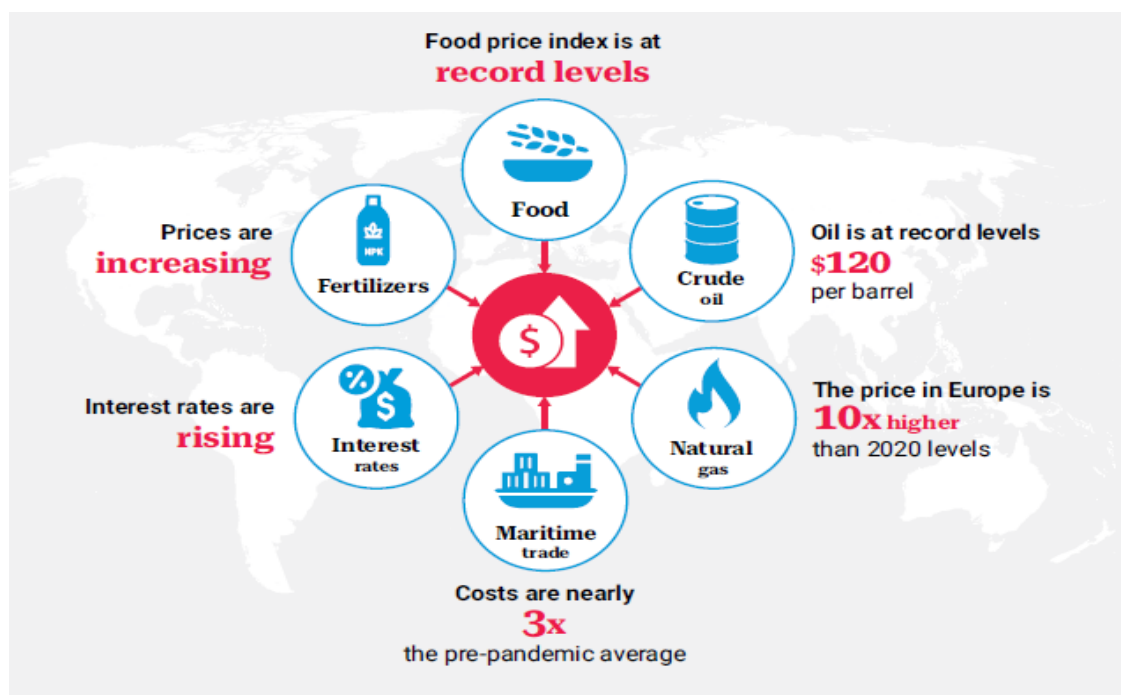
Food price index is at
record levels

Food

Prices are
increasing

NPK

Fertilizers

Oil is at record levels
$120
per barrel

Crude
oil

$

Interest rates are
rising

%
$

Interest
rates

The price in Europe is
10x higher
than 2020 levels

Natural
gas

Maritime
trade

Costs are nearly
3x
the pre-pandemic average